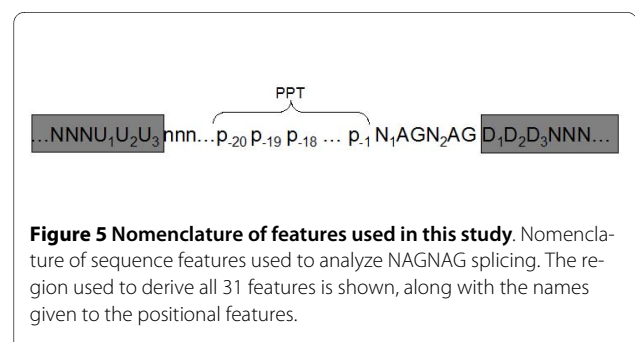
PPT

$\ldots NNNU_1U_2U_3$ $nnn\ldots p_{-20}\,p_{-19}\,p_{-18}\,\ldots\,p_{-1}\,N_1AGN_2AG$ $D_1D_2D_3NNN\ldots$

**Figure 5 Nomenclature of features used in this study**. Nomenclature of sequence features used to analyze NAGNAG splicing. The region used to derive all 31 features is shown, along with the names given to the positional features.